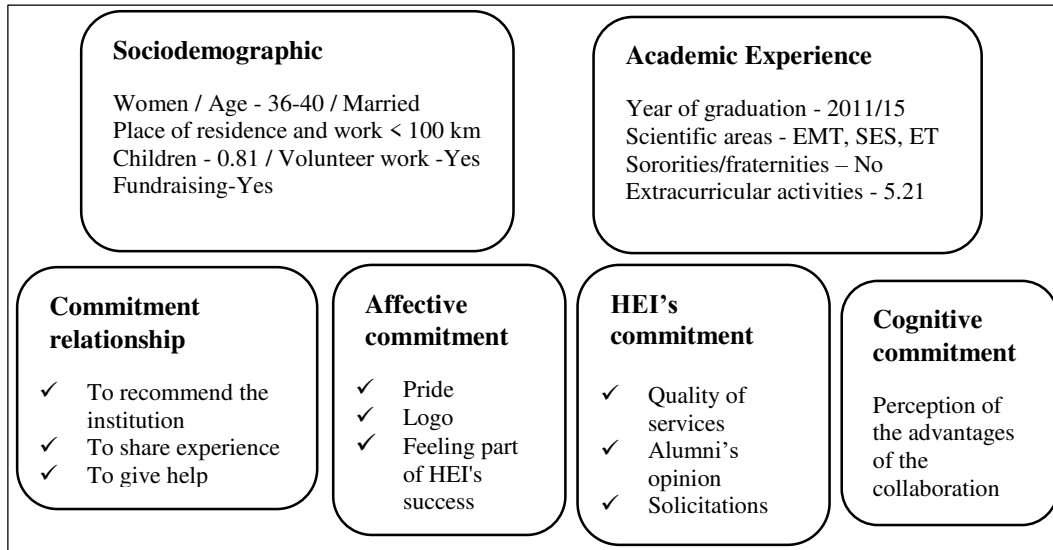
**Sociodemographic**

Women / Age - 36-40 / Married
Place of residence and work < 100 km
Children - 0.81 / Volunteer work -Yes
Fundraising-Yes

**Academic Experience**

Year of graduation - 2011/15
Scientific areas - EMT, SES, ET
Sororities/fraternities – No
Extracurricular activities - 5.21

**Commitment relationship**

✓ To recommend the institution
✓ To share experience
✓ To give help

**Affective commitment**

✓ Pride
✓ Logo
✓ Feeling part of HEI's success

**HEI's commitment**

✓ Quality of services
✓ Alumni's opinion
✓ Solicitations

**Cognitive commitment**

Perception of the advantages of the collaboration